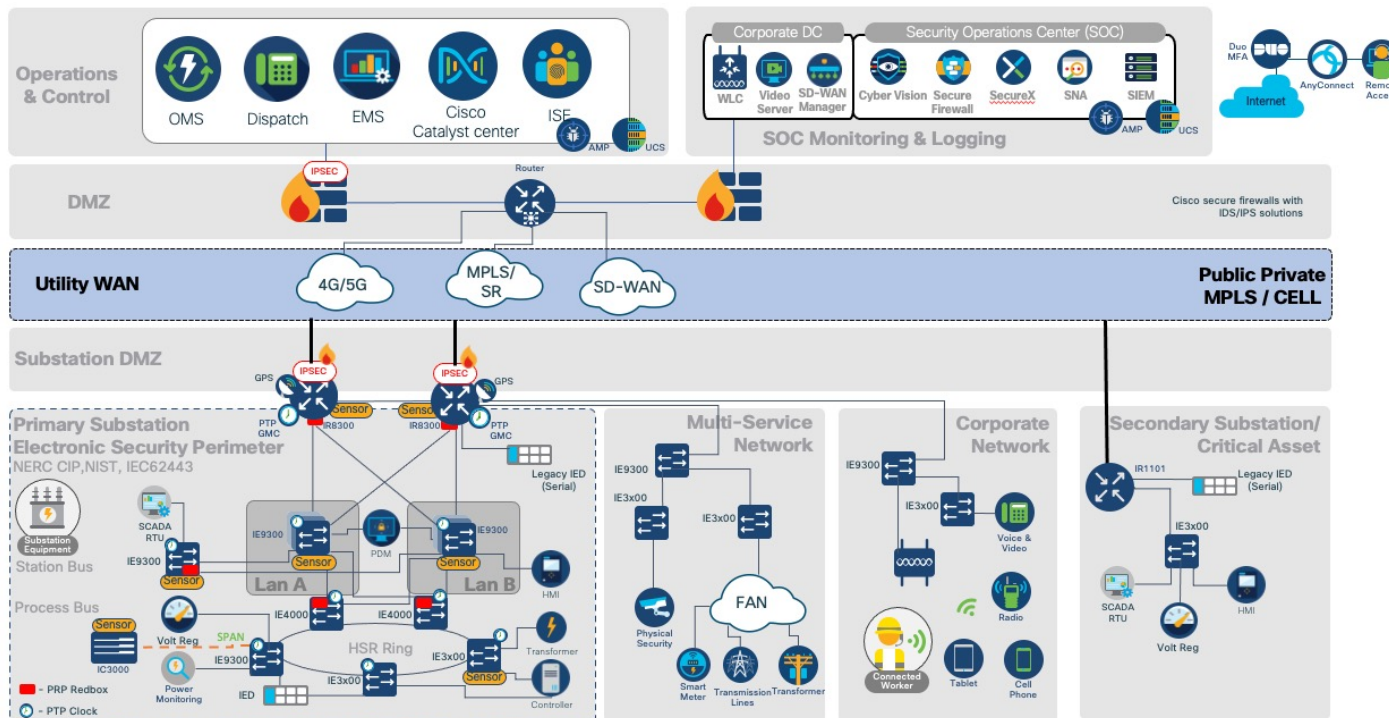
Operations & Control

OMS
Dispatch
EMS
Cisco Catalyst center
ISE
AMP
UCS

Corporate DC
WLC
Video Server
SD-WAN Manager

Security Operations Center (SOC)
Cyber Vision
Secure Firewall
SecureX
SNA
SIEM
AMP
UCS

SOC Monitoring & Logging

Duo MFA
Internet
AnyConnect
Remo Acce

DMZ
IPSEC
Router
Cisco secure firewalls with IDS/IPS solutions

Utility WAN
4G/5G
MPLS/ SR
SD-WAN
Public Private MPLS / CELL

Substation DMZ
IPSEC
IPSEC
GPS
GPS
PTP GMC
Sensor
IR8300
Sensor
IR8300
PTP GMC
Legacy IED (Serial)

Primary Substation Electronic Security Perimeter
NERC CIP,NIST, IEC62443
Substation Equipment
Station Bus
SCADA RTU
IE9300
Sensor
IE9300
Sensor
Lan A
PDM
IE9300
Sensor
Lan B
HMI
Process Bus
Sensor
IC3000
Volt Reg
SPAN
IE4000
IE4000
HSR Ring
Transformer
Power Monitoring
IE9300
IE3x00
IE3x00
Sensor
IED
Controller
- PRP Redbox
- PTP Clock

Multi-Service Network
IE9300
IE3x00
IE3x00
FAN
Physical Security
Smart Meter
Transmission Lines
Transformer

Corporate Network
IE9300
IE3x00
Voice & Video
Radio
Connected Worker
Tablet
Cell Phone

Secondary Substation/ Critical Asset
IR1101
Legacy IED (Serial)
IE3x00
SCADA RTU
HMI
Volt Reg